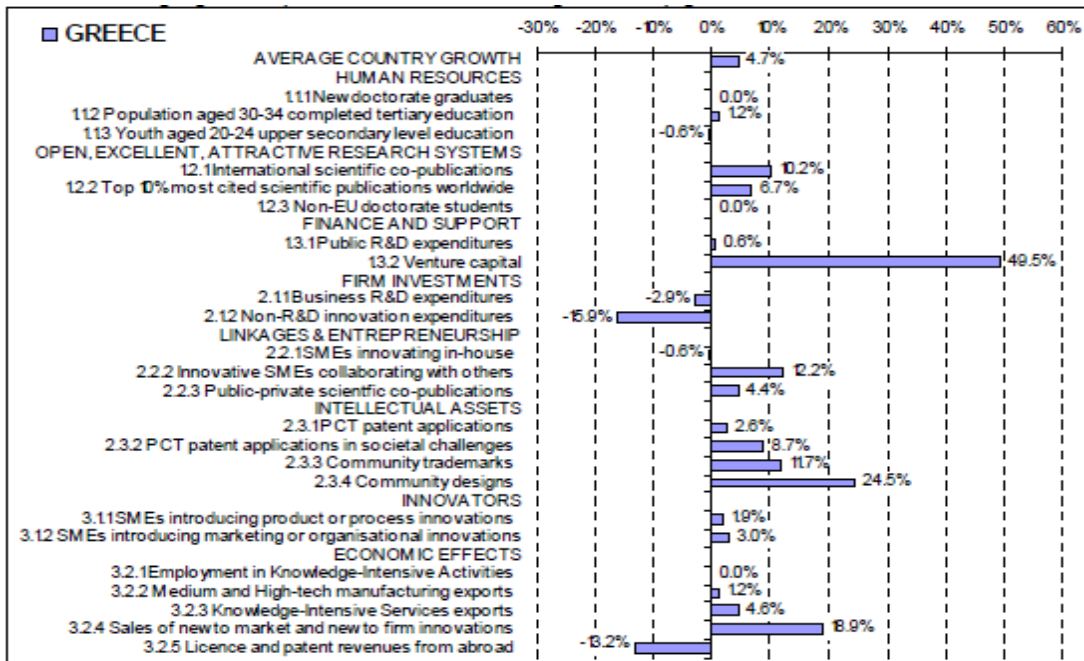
GREECE

-30% -20% -10% 0% 10% 20% 30% 40% 50% 60%

AVERAGE COUNTRY GROWTH 4.7%
HUMAN RESOURCES
1.1.1 New doctorate graduates 0.0%
1.1.2 Population aged 30-34 completed tertiary education 1.2%
1.1.3 Youth aged 20-24 upper secondary level education -0.6%
OPEN, EXCELLENT, ATTRACTIVE RESEARCH SYSTEMS
1.2.1 International scientific co-publications 10.2%
1.2.2 Top 10% most cited scientific publications worldwide 6.7%
1.2.3 Non-EU doctorate students 0.0%
FINANCE AND SUPPORT
1.3.1 Public R&D expenditures 0.6%
1.3.2 Venture capital 49.5%
FIRM INVESTMENTS
2.1.1 Business R&D expenditures -2.9%
2.1.2 Non-R&D innovation expenditures -15.9%
LINKAGES & ENTREPRENEURSHIP
2.2.1 SMEs innovating in-house -0.6%
2.2.2 Innovative SMEs collaborating with others 12.2%
2.2.3 Public-private scientfic co-publications 4.4%
INTELLECTUAL ASSETS
2.3.1 PCT patent applications 2.6%
2.3.2 PCT patent applications in societal challenges 8.7%
2.3.3 Community trademarks 11.7%
2.3.4 Community designs 24.5%
INNOVATORS
3.1.1 SMEs introducing product or process innovations 1.9%
3.1.2 SMEs introducing marketing or organisational innovations 3.0%
ECONOMIC EFFECTS
3.2.1 Employment in Knowledge-Intensive Activities 0.0%
3.2.2 Medium and High-tech manufacturing exports 1.2%
3.2.3 Knowledge-Intensive Services exports 4.6%
3.2.4 Sales of new to market and new to firm innovations 18.9%
3.2.5 Licence and patent revenues from abroad -13.2%